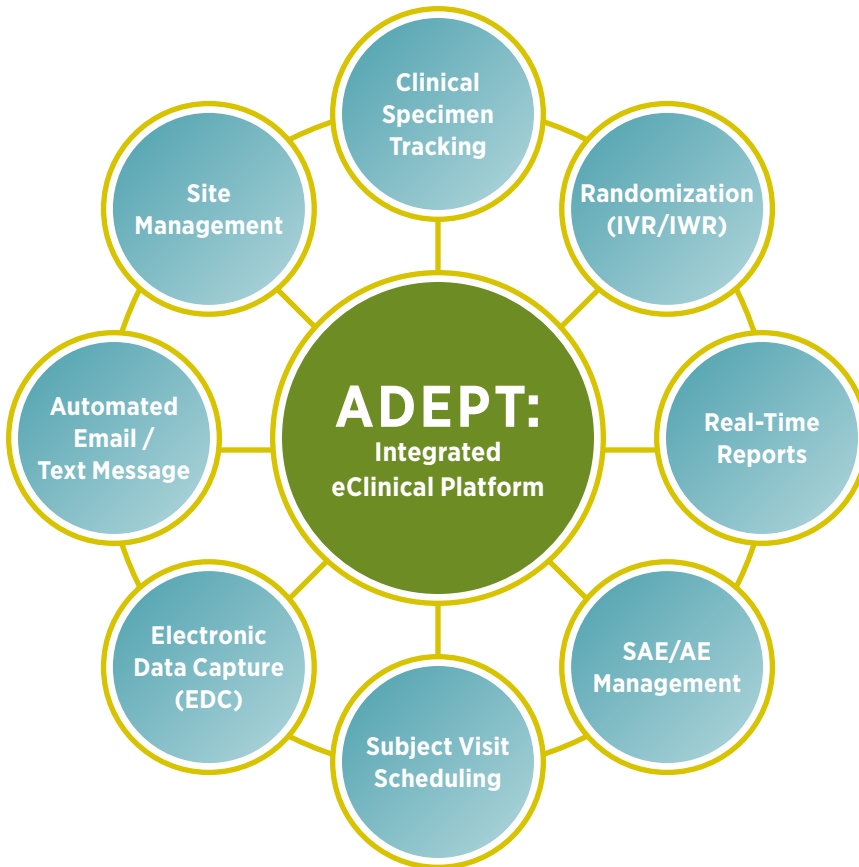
Clinical Specimen Tracking

Randomization (IVR/IWR)

Real-Time Reports

SAE/AE Management

Subject Visit Scheduling

Electronic Data Capture (EDC)

Automated Email / Text Message

Site Management

ADEPT:
Integrated eClinical Platform